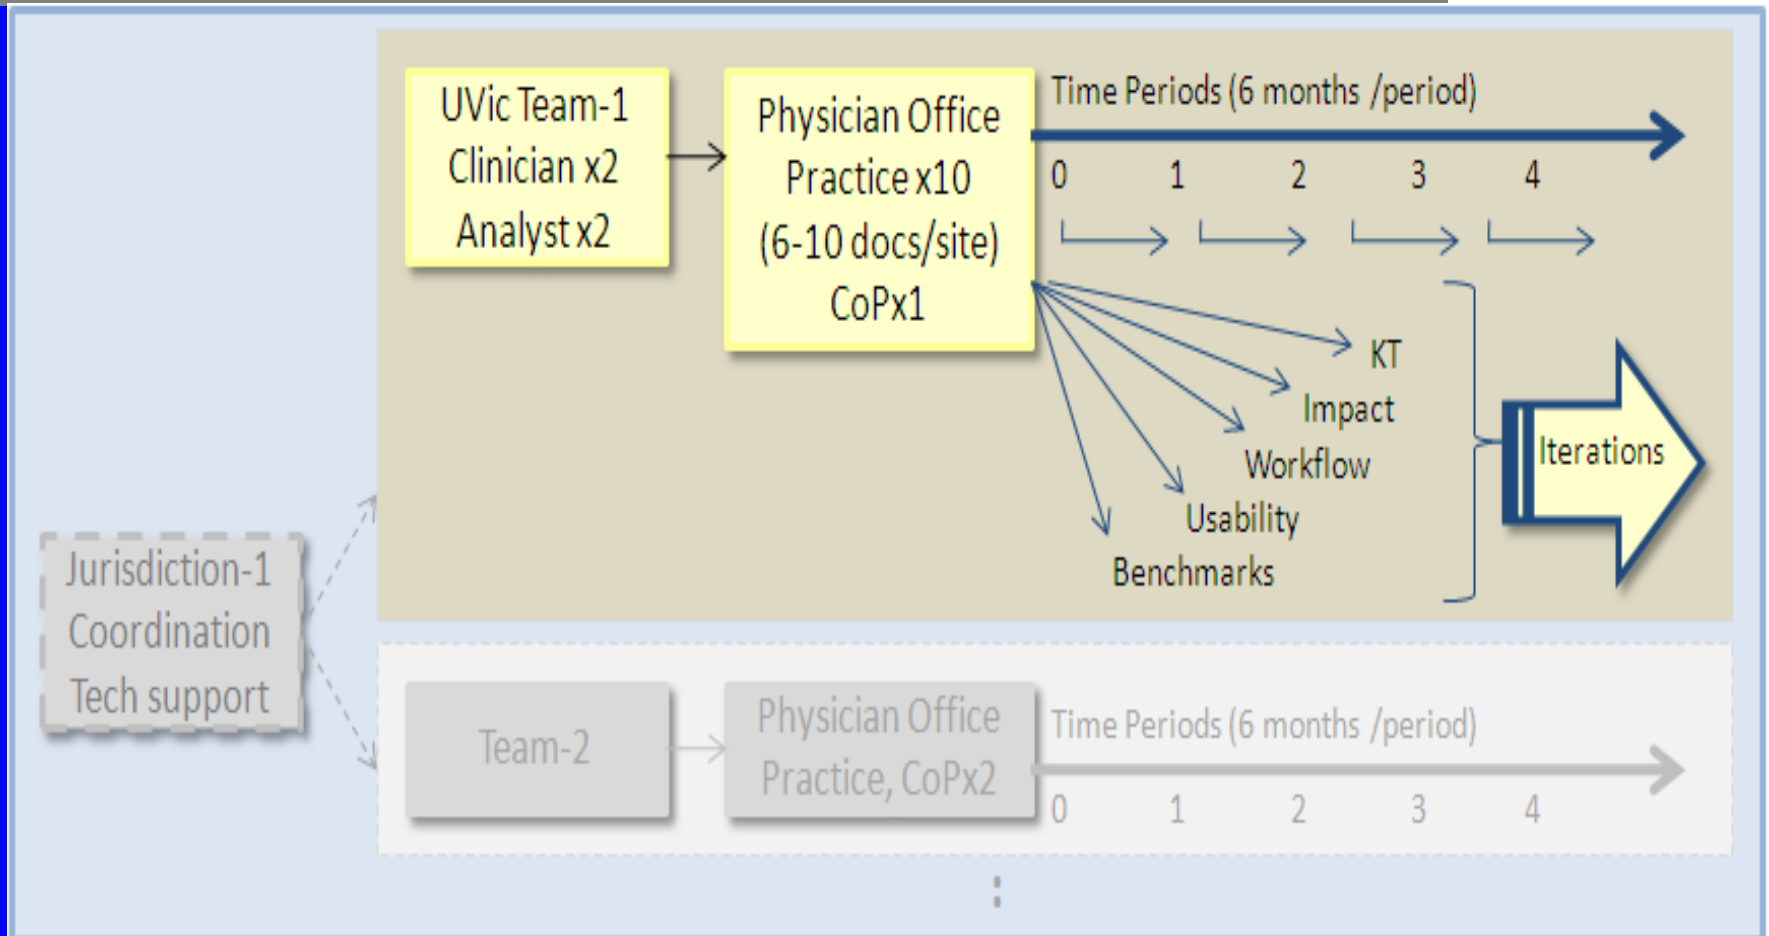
UVic Team-1
Clinician x2
Analyst x2

Physician Office
Practice x10
(6-10 docs/site)
CoPx1

Time Periods (6 months /period)

0 1 2 3 4

KT
Impact
Workflow
Usability
Benchmarks

Iterations

Jurisdiction-1
Coordination
Tech support

Team-2

Physician Office
Practice, CoPx2

Time Periods (6 months /period)

0 1 2 3 4

: